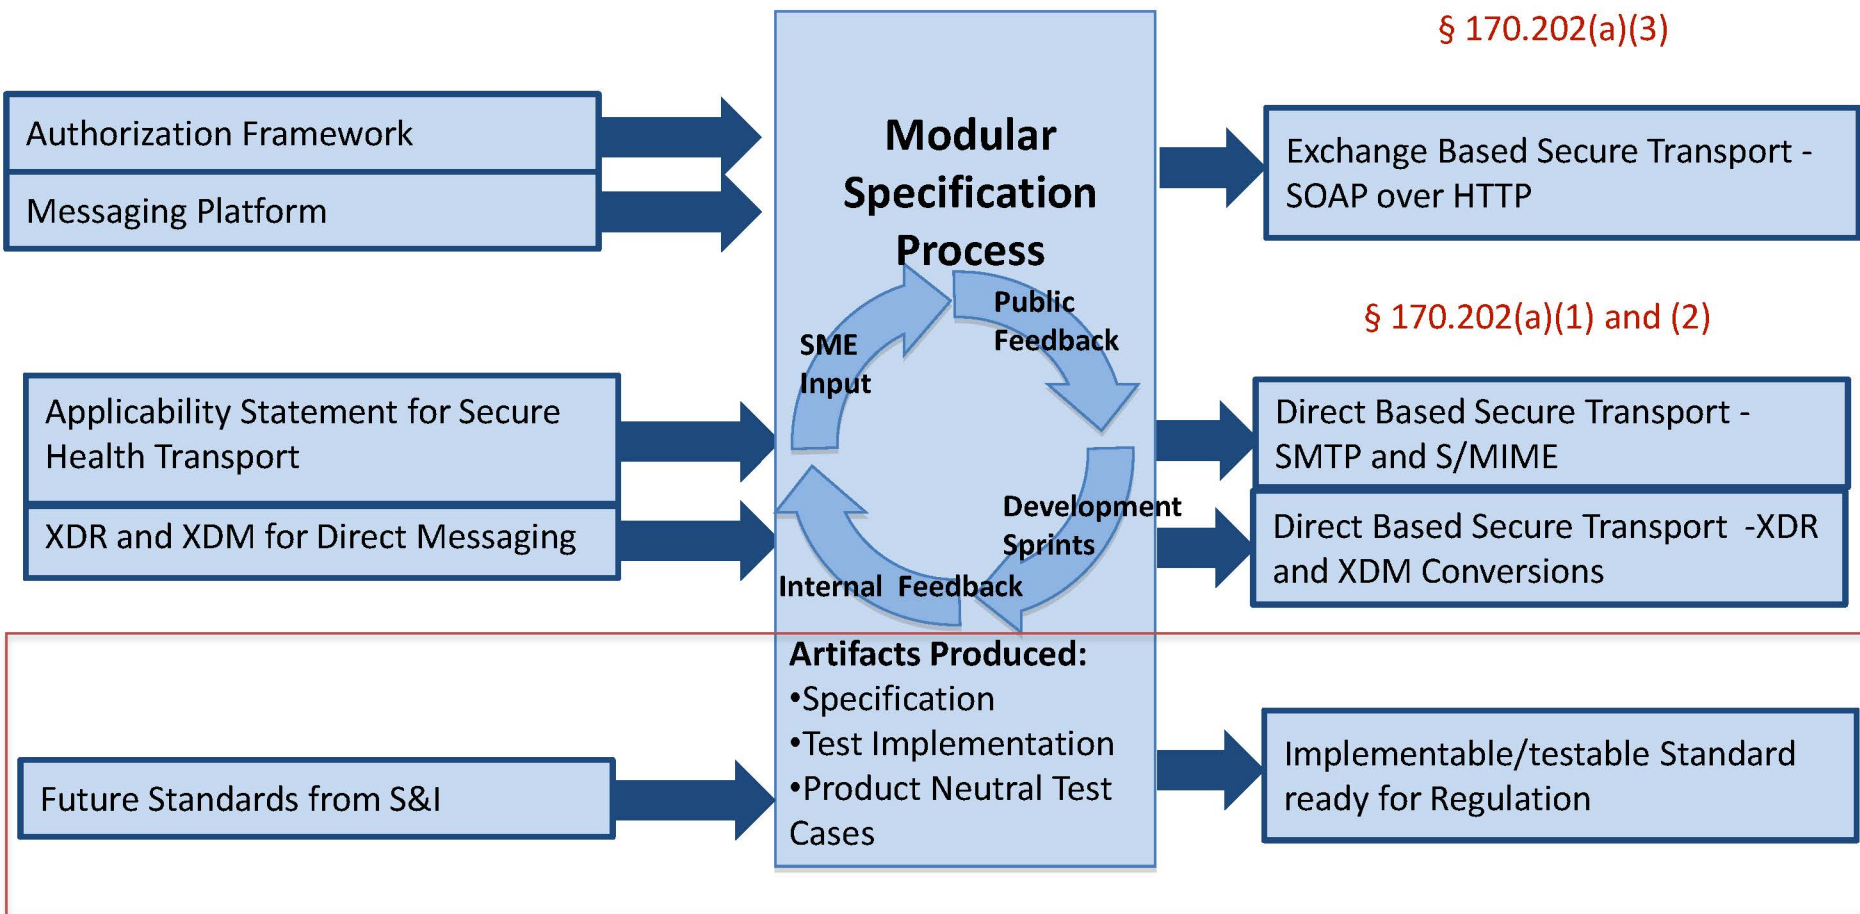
§ 170.202(a)(3)

Authorization Framework

Messaging Platform

Modular Specification Process

Exchange Based Secure Transport - SOAP over HTTP

SME Input

Public Feedback

§ 170.202(a)(1) and (2)

Applicability Statement for Secure Health Transport

XDR and XDM for Direct Messaging

Development Sprints

Internal Feedback

Direct Based Secure Transport - SMTP and S/MIME

Direct Based Secure Transport -XDR and XDM Conversions

Artifacts Produced:
•Specification
•Test Implementation
•Product Neutral Test Cases

Future Standards from S&I

Implementable/testable Standard ready for Regulation